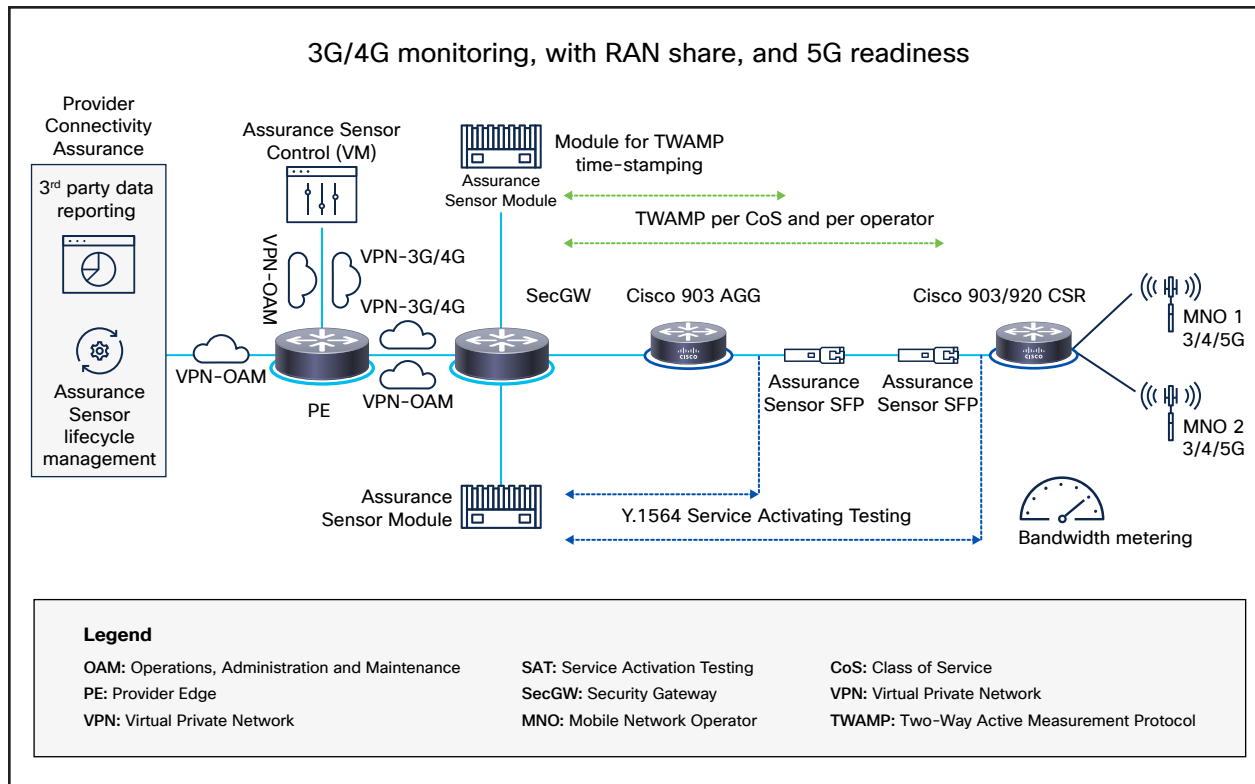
3G/4G monitoring, with RAN share, and 5G readiness

Provider Connectivity Assurance

3$^{rd}$ party data reporting

Assurance Sensor lifecycle management

Assurance Sensor Control (VM)

Assurance Sensor Module

Module for TWAMP time-stamping

TWAMP per CoS and per operator

VPN-OAM

VPN-3G/4G

VPN-3G/4G

VPN-OAM

PE

VPN-OAM

SecGW

Cisco 903 AGG

Cisco 903/920 CSR

MNO 1 3/4/5G

MNO 2 3/4/5G

Assurance Sensor SFP

Assurance Sensor SFP

Assurance Sensor Module

Y.1564 Service Activating Testing

Bandwidth metering

Legend

OAM: Operations, Administration and Maintenance
PE: Provider Edge
VPN: Virtual Private Network

SAT: Service Activation Testing
SecGW: Security Gateway
MNO: Mobile Network Operator

CoS: Class of Service
VPN: Virtual Private Network
TWAMP: Two-Way Active Measurement Protocol